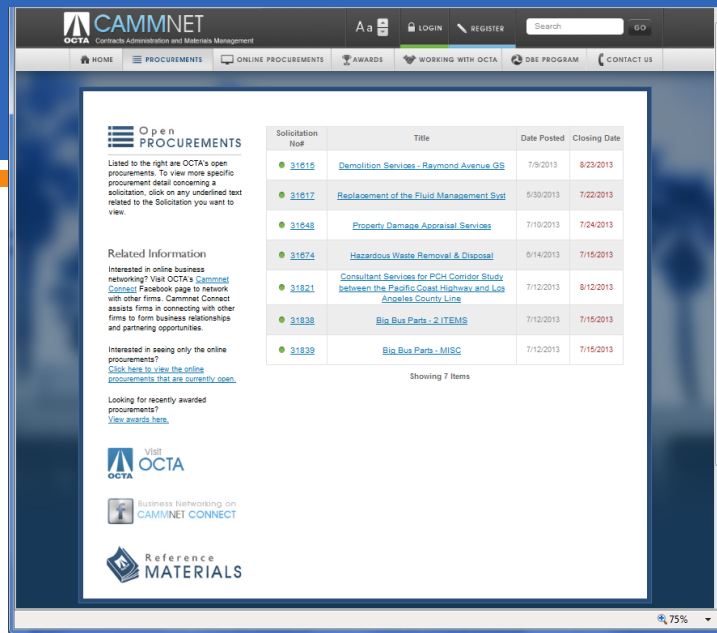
OCTA CAMMNET
Contracts Administration and Materials Management

Aa LOGIN REGISTER Search GO

HOME PROCUREMENTS ONLINE PROCUREMENTS AWARDS WORKING WITH OCTA DBE PROGRAM CONTACT US

Open PROCUREMENTS

Listed to the right are OCTA's open procurements. To view more specific procurement detail concerning a solicitation, click on any underlined text related to the Solicitation you want to view.

Related Information

Interested in online business networking? Visit OCTA's Cammnet Connect Facebook page to network with other firms. Cammnet Connect assists firms in connecting with other firms to form business relationships and partnering opportunities.

Interested in seeing only the online procurements? Click here to view the online procurements that are currently open.

Looking for recently awarded procurements? View awards here.

Visit OCTA

Business Networking on CAMMNET CONNECT

Reference MATERIALS

| Solicitation No# | Title | Date Posted | Closing Date |
|---|---|---|---|
| 31615 | Demolition Services - Raymond Avenue GS | 7/9/2013 | 8/23/2013 |
| 31617 | Replacement of the Fluid Management Syst | 5/30/2013 | 7/22/2013 |
| 31648 | Property Damage Appraisal Services | 7/10/2013 | 7/24/2013 |
| 31674 | Hazardous Waste Removal & Disposal | 6/14/2013 | 7/15/2013 |
| 31821 | Consultant Services for PCH Corridor Study between the Pacific Coast Highway and Los Angeles County Line | 7/12/2013 | 8/12/2013 |
| 31838 | Big Bus Parts - 2 ITEMS | 7/12/2013 | 7/15/2013 |
| 31839 | Big Bus Parts - MISC | 7/12/2013 | 7/15/2013 |

Showing 7 Items

75%